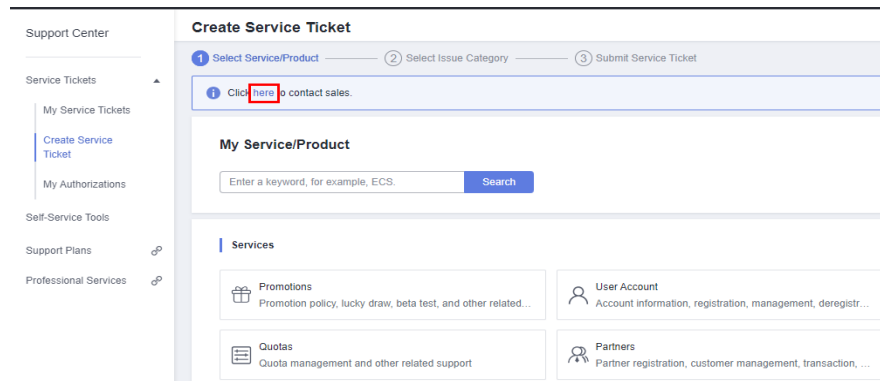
Support Center

Service Tickets

My Service Tickets

Create Service Ticket

My Authorizations

Self-Service Tools

Support Plans

Professional Services

Create Service Ticket

1 Select Service/Product

2 Select Issue Category

3 Submit Service Ticket

Click here to contact sales.

My Service/Product

Enter a keyword, for example, ECS.

Search

Services

Promotions

Promotion policy, lucky draw, beta test, and other related...

User Account

Account information, registration, management, deregistr...

Quotas

Quota management and other related support

Partners

Partner registration, customer management, transaction, ...